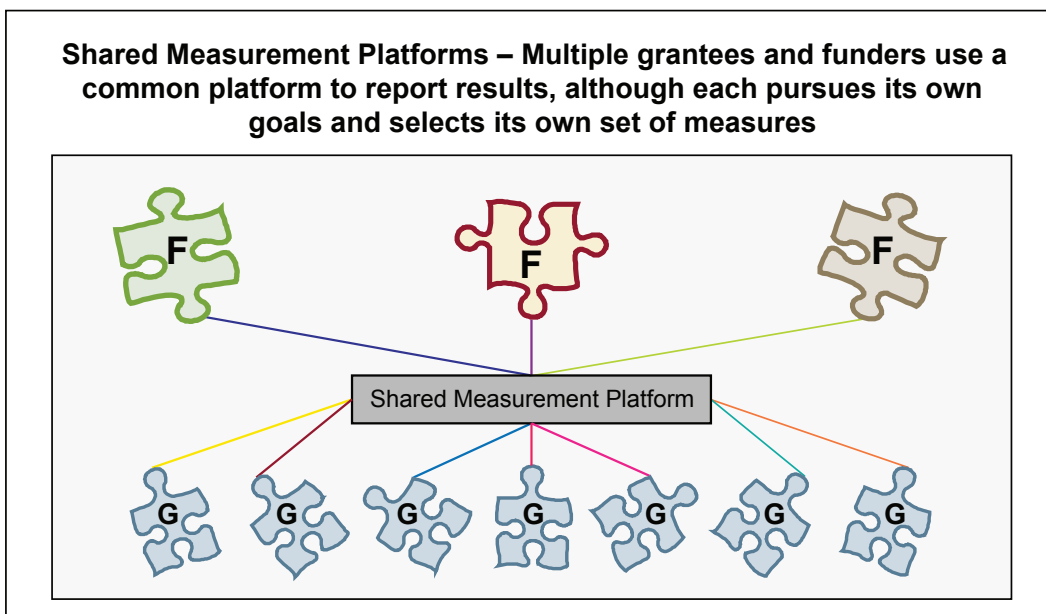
Shared Measurement Platforms – Multiple grantees and funders use a common platform to report results, although each pursues its own goals and selects its own set of measures

F

F

F

Shared Measurement Platform

G

G

G

G

G

G

G